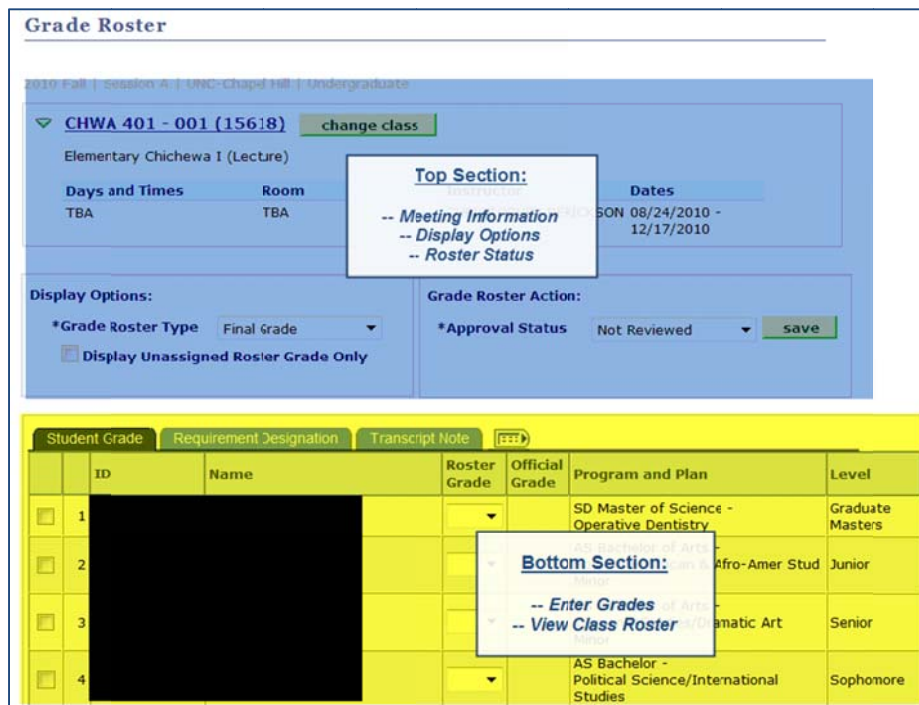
Grade Roster

2010 Fall | Session A | UNC-Chapel Hill | Undergraduate

CHWA 401 - 001 (15618) change class

Elementary Chichewa I (Lecture)

| Days and Times | Room | Instructor | Dates |
|---|---|---|---|
| TBA | TBA | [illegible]SON | 08/24/2010 - 12/17/2010 |

Top Section:

-- Meeting Information
-- Display Options
-- Roster Status

Display Options:

*Grade Roster Type Final Grade

Display Unassigned Roster Grade Only

Grade Roster Action:

*Approval Status Not Reviewed save

Student Grade | Requirement Designation | Transcript Note

| | ID | Name | Roster Grade | Official Grade | Program and Plan | Level |
|---|---|---|---|---|---|---|
| | 1 | | | | SD Master of Science - Operative Dentistry | Graduate Masters |
| | 2 | | | | AS Bachelor of Arts - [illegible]can & Afro-Amer Stud Minor | Junior |
| | 3 | | | | AS Bachelor of Arts - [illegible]/Dramatic Art Minor | Senior |
| | 4 | | | | AS Bachelor - Political Science/International Studies | Sophomore |

Bottom Section:

-- Enter Grades
-- View Class Roster